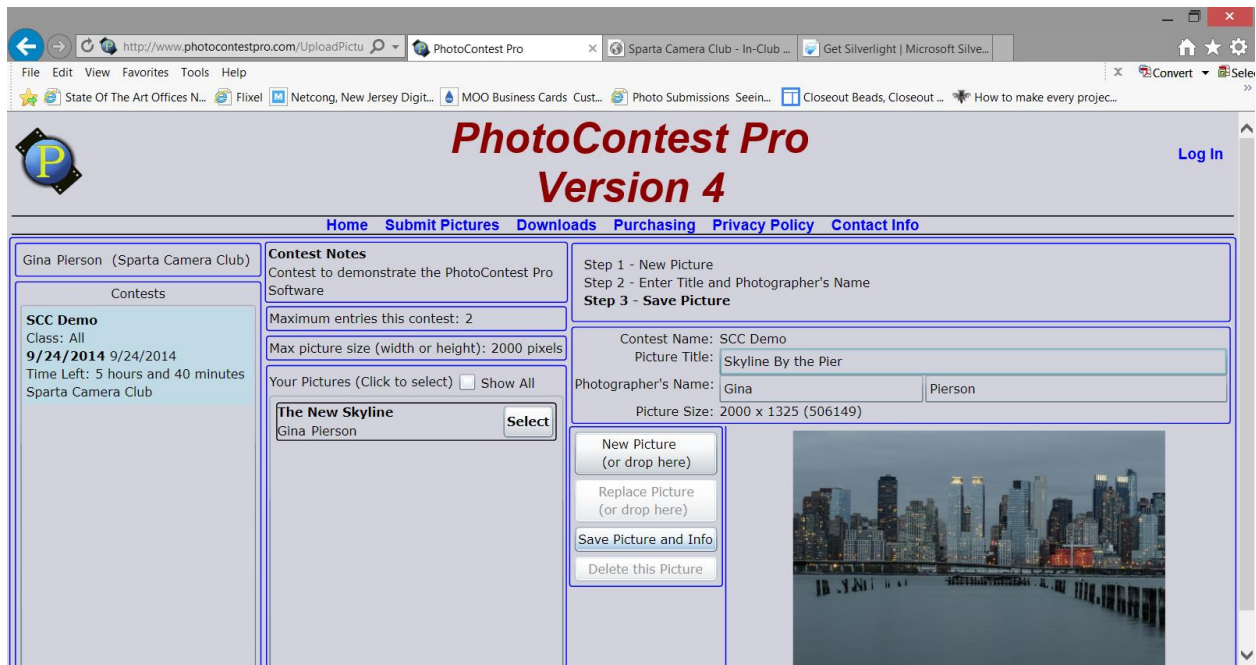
http://www.photocontestpro.com/UploadPictu

PhotoContest Pro

Sparta Camera Club - In-Club ...

Get Silverlight | Microsoft Silve...

File Edit View Favorites Tools Help

Convert Selec

State Of The Art Offices N... Flixel Netcong, New Jersey Digit... MOO Business Cards Cust... Photo Submissions Seein... Closeout Beads, Closeout ... How to make every projec...

PhotoContest Pro
Version 4

Log In

Home Submit Pictures Downloads Purchasing Privacy Policy Contact Info

Gina Pierson (Sparta Camera Club)

Contests

**SCC Demo**
Class: All
**9/24/2014** 9/24/2014
Time Left: 5 hours and 40 minutes
Sparta Camera Club

**Contest Notes**
Contest to demonstrate the PhotoContest Pro Software

Maximum entries this contest: 2

Max picture size (width or height): 2000 pixels

Your Pictures (Click to select) Show All

**The New Skyline**
Gina Pierson

Select

Step 1 - New Picture
Step 2 - Enter Title and Photographer's Name
**Step 3 - Save Picture**

Contest Name: SCC Demo
Picture Title: Skyline By the Pier
Photographer's Name: Gina Pierson
Picture Size: 2000 x 1325 (506149)

New Picture
(or drop here)

Replace Picture
(or drop here)

Save Picture and Info

Delete this Picture